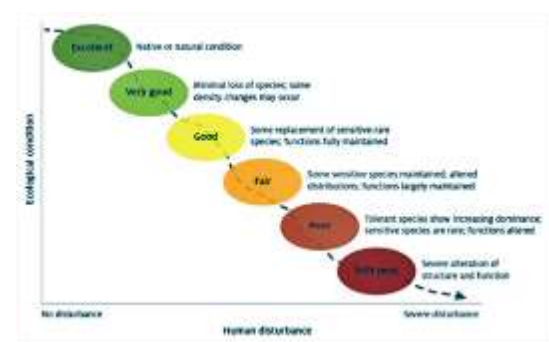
Excellent
Native or natural condition

Very good
Minimal loss of species; some density changes may occur

Good
Some replacement of sensitive-rare species; functions fully maintained

Fair
Some sensitive species maintained; altered distributions; functions largely maintained

Poor
Tolerant species show increasing dominance; sensitive species are rare; functions altered

Very poor
Severe alteration of structure and function

Ecological condition

No disturbance
Human disturbance
Severe disturbance